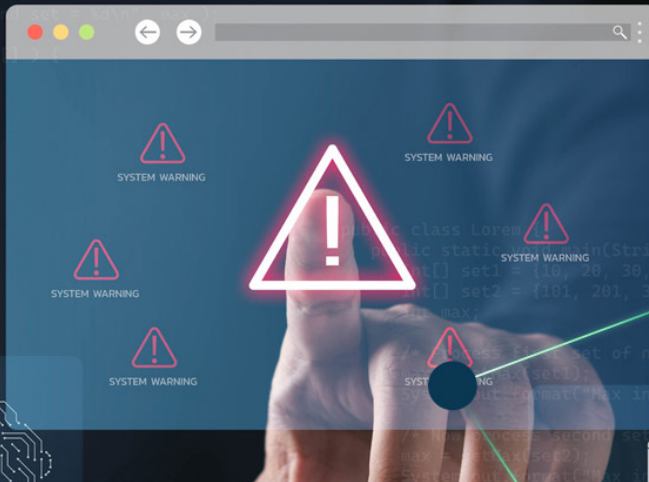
SYSTEM WARNING

SYSTEM WARNING

SYSTEM WARNING

SYSTEM WARNING

SYSTEM WARNING

SYSTEM WARNING

SYSTEM WARNING

public class Lorem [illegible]
public static void main(Stri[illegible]
int[] set1 = {10, 20, 30,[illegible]
int[] set2 = {101, 201, 3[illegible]
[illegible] max;
// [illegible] first set of n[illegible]
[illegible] max(set1);
System.out.format("Max in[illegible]
// Now process second set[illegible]
max = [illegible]max(set2);
System.out.format("Max in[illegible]